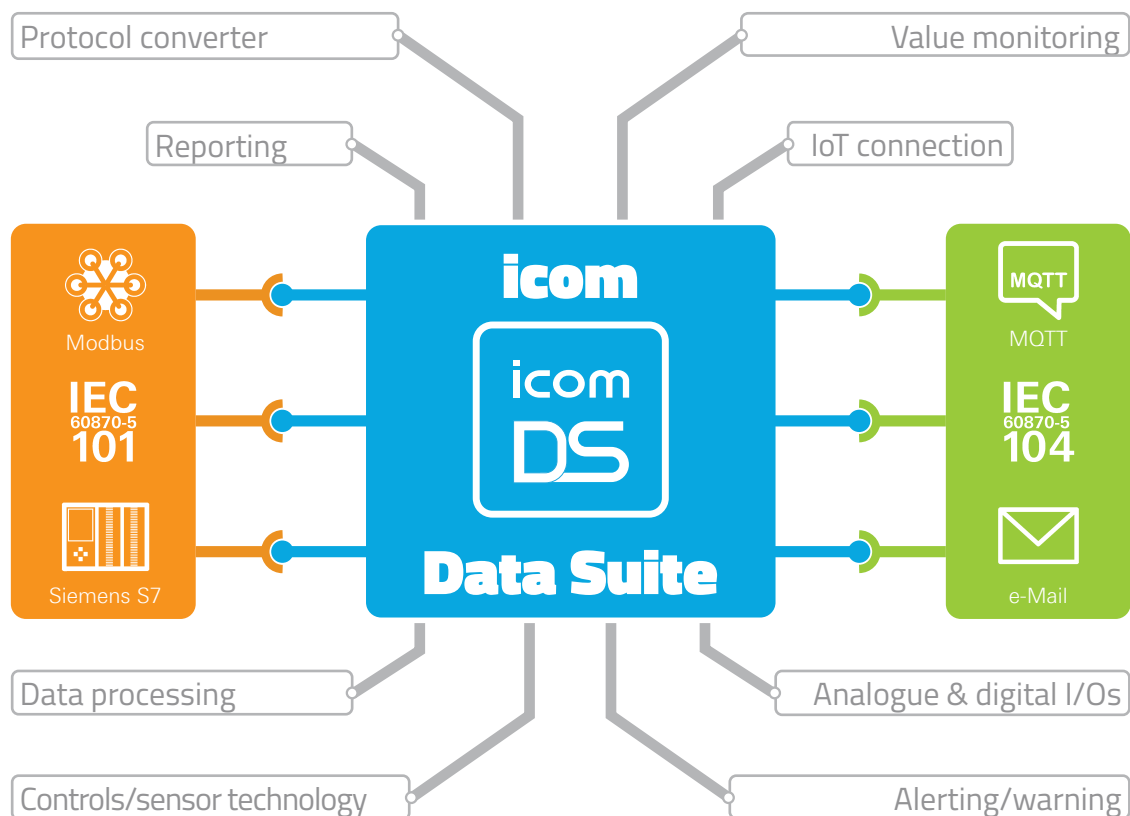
Protocol converter

Value monitoring

Reporting

IoT connection

Modbus

IEC
60870-5
101

Siemens S7

icom

icom
DS

Data Suite

MQTT

MQTT

IEC
60870-5
104

e-Mail

Data processing

Analogue & digital I/Os

Controls/sensor technology

Alerting/warning